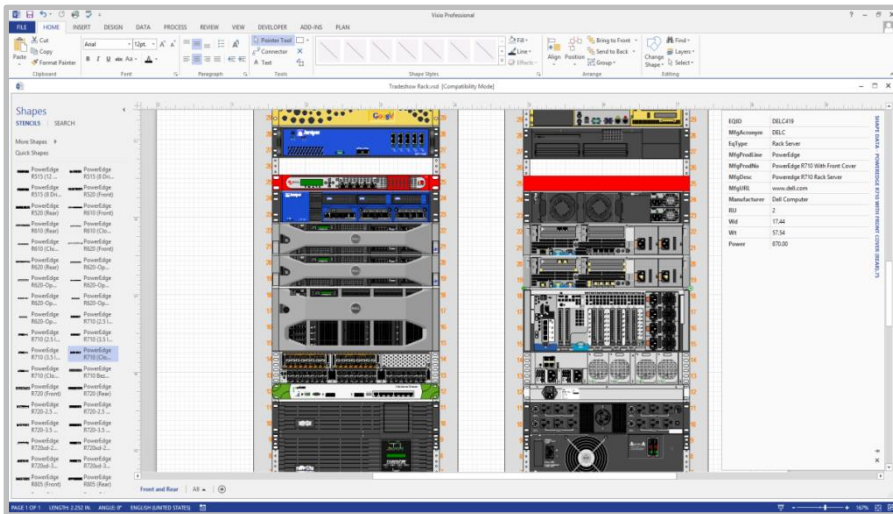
Visio Professional

FILE HOME INSERT DESIGN DATA PROCESS REVIEW VIEW DEVELOPER ADD-INS PLAN

Cut
Copy
Paste
Format Painter
Clipboard

Arial 12pt.
B I U abc Aa A
Font

Paragraph

Pointer Tool
Connector
A Text
Tools

Fill
Line
Effects
Shape Styles

Align Position
Bring to Front
Send to Back
Group
Arrange

Change Shape
Find
Layers
Select
Editing

Tradeshow Rack.vsd [Compatibility Mode]

Shapes
STENCILS SEARCH
More Shapes
Quick Shapes

PowerEdge R515 (12 ...
PowerEdge R515 (8 Dri...
PowerEdge R515 (8 Dri...
PowerEdge R520 (Front)
PowerEdge R520 (Rear)
PowerEdge R610 (Front)
PowerEdge R610 (Rear)
PowerEdge R610 (Clo...
PowerEdge R610 (Clo...
PowerEdge R620 (Front)
PowerEdge R620 (Rear)
PowerEdge R620-Op...
PowerEdge R620-Op...
PowerEdge R620-Op...
PowerEdge R620-Op...
PowerEdge R620-Op...
PowerEdge R620-Op...
PowerEdge R710 (2.5 I...
PowerEdge R710 (2.5 I...
PowerEdge R710 (3.5 I...
PowerEdge R710 (3.5 I...
PowerEdge R710 (Clo...
PowerEdge R710 (Clo...
PowerEdge R710 Bez...
PowerEdge R720 (Front)
PowerEdge R720 (Rear)
PowerEdge R720-2.5 ...
PowerEdge R720-3.5 ...
PowerEdge R720-2.5 ...
PowerEdge R720-3.5 ...
PowerEdge R720xd-2...
PowerEdge R720xd-2...
PowerEdge R720xd-3...
PowerEdge R720xd-3...
PowerEdge R805 (Front)
PowerEdge R805 (Rear)

Google

| EQID | DELC419 |
|---|---|
| MfgAcronym | DELC |
| EqType | Rack Server |
| MfgProdLine | PowerEdge |
| MfgProdNo | PowerEdge R710 With Front Cover |
| MfgDesc | Poweredge R710 Rack Server |
| MfgURL | www.dell.com |
| Manufacturer | Dell Computer |
| RU | 2 |
| Wd | 17.44 |
| Wt | 57.54 |
| Power | 870.00 |

SHAPE DATA - POWEREDGE R710 WITH FRONT COVER (BEZEL)75

Front and Rear All

PAGE 1 OF 1 LENGTH: 2.252 IN. ANGLE: 0° ENGLISH (UNITED STATES)
167%